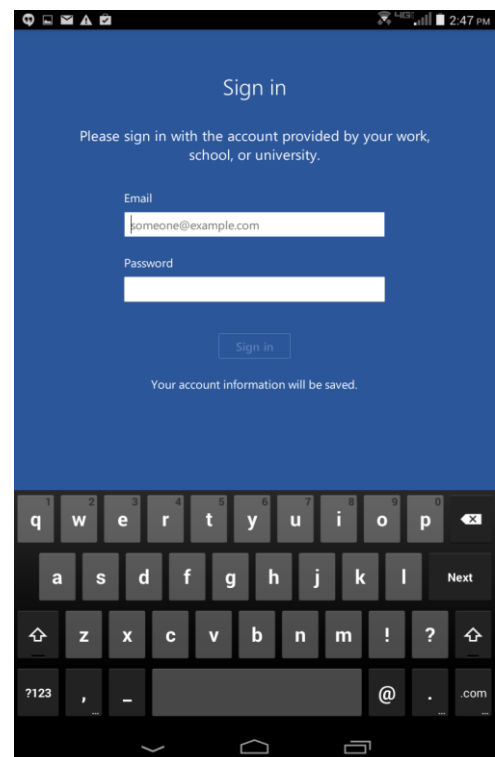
4G 2:47 PM

Sign in

Please sign in with the account provided by your work, school, or university.

Email

someone@example.com

Password

Sign in

Your account information will be saved.

q 1 w 2 e 3 r 4 t 5 y 6 u 7 i 8 o 9 p 0

a s d f g h j k l Next

z x c v b n m ! ?

?123 , _ @ . .com